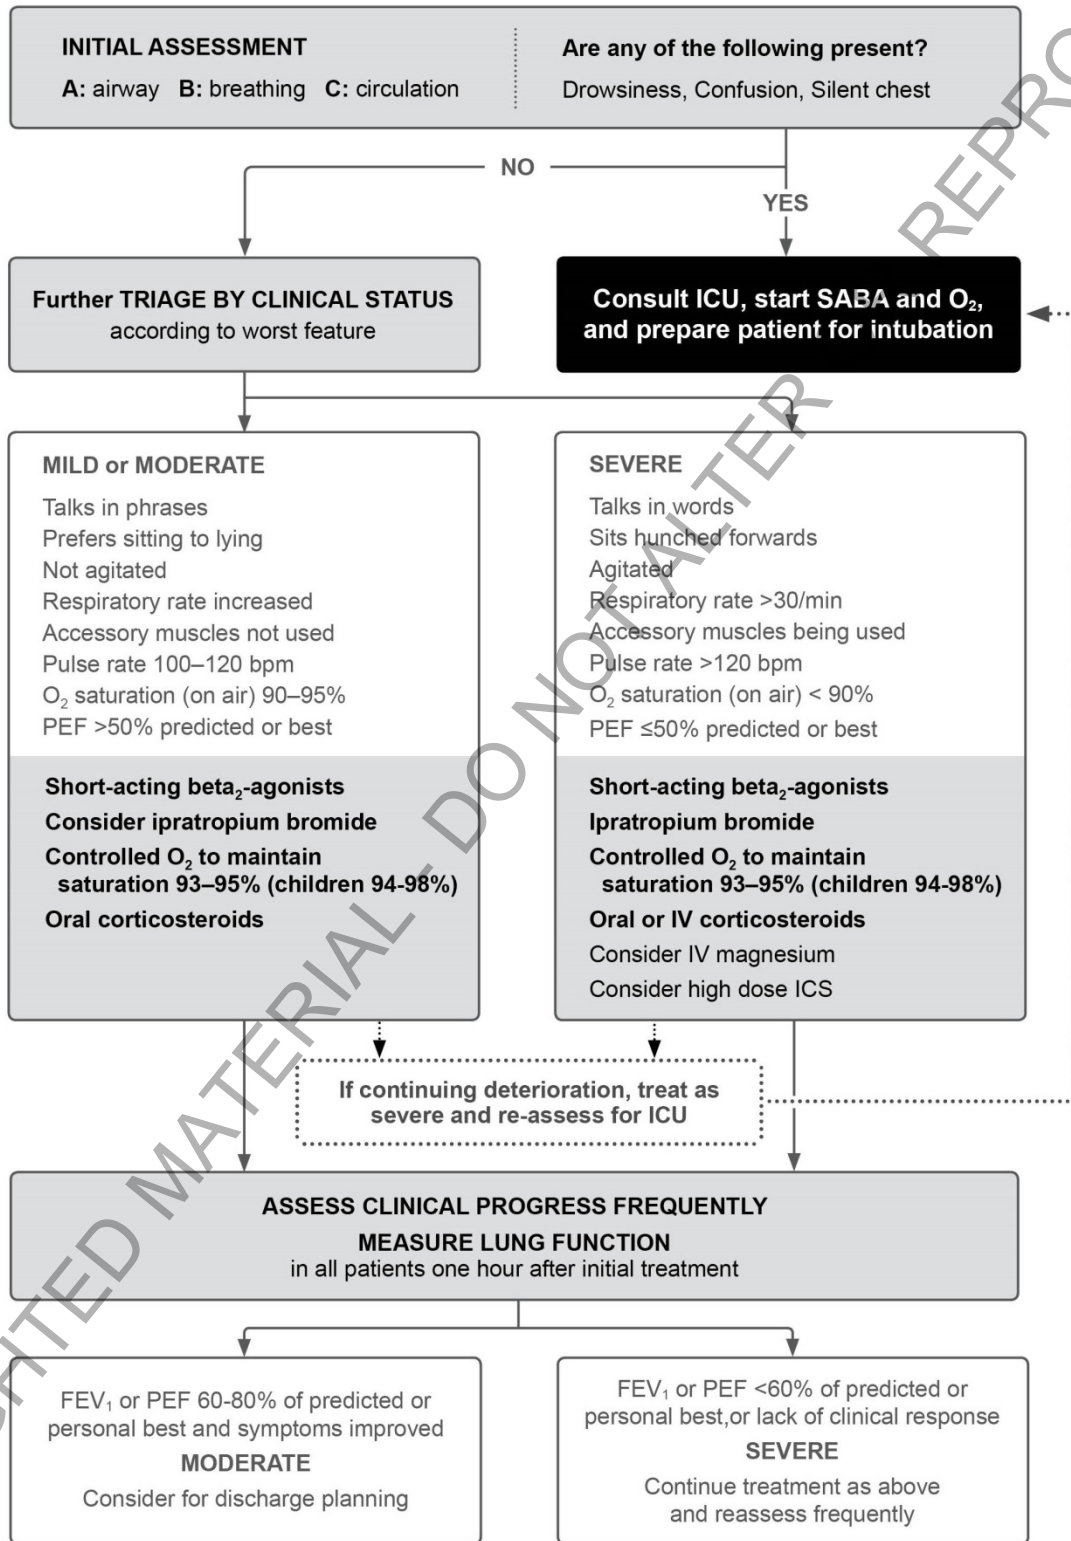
INITIAL ASSESSMENT
A: airway B: breathing C: circulation

Are any of the following present?
Drowsiness, Confusion, Silent chest

NO

YES

Further TRIAGE BY CLINICAL STATUS
according to worst feature

Consult ICU, start SABA and $O_2$, and prepare patient for intubation

MILD or MODERATE
Talks in phrases
Prefers sitting to lying
Not agitated
Respiratory rate increased
Accessory muscles not used
Pulse rate 100–120 bpm
$O_2$ saturation (on air) 90–95%
PEF >50% predicted or best

Short-acting beta$_2$-agonists
Consider ipratropium bromide
Controlled $O_2$ to maintain saturation 93–95% (children 94-98%)
Oral corticosteroids

SEVERE
Talks in words
Sits hunched forwards
Agitated
Respiratory rate >30/min
Accessory muscles being used
Pulse rate >120 bpm
$O_2$ saturation (on air) < 90%
PEF ≤50% predicted or best

Short-acting beta$_2$-agonists
Ipratropium bromide
Controlled $O_2$ to maintain saturation 93–95% (children 94-98%)
Oral or IV corticosteroids
Consider IV magnesium
Consider high dose ICS

If continuing deterioration, treat as severe and re-assess for ICU

ASSESS CLINICAL PROGRESS FREQUENTLY
MEASURE LUNG FUNCTION
in all patients one hour after initial treatment

FEV$_1$ or PEF 60-80% of predicted or personal best and symptoms improved
MODERATE
Consider for discharge planning

FEV$_1$ or PEF <60% of predicted or personal best,or lack of clinical response
SEVERE
Continue treatment as above and reassess frequently

COPYRIGHTED MATERIAL - DO NOT ALTER OR REPRODUCE